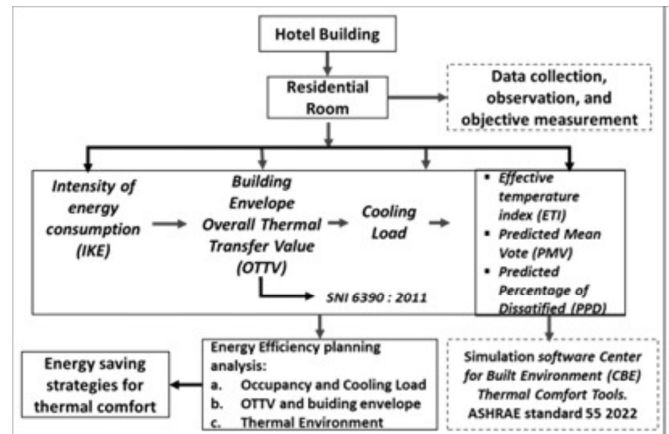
Hotel Building

Residential Room

Data collection, observation, and objective measurement

Intensity of energy consumption (IKE)

Building Envelope Overall Thermal Transfer Value (OTTV)

Cooling Load

- Effective temperature index (ETI)
- Predicted Mean Vote (PMV)
- Predicted Percentage of Dissatisfied (PPD)

SNI 6390 : 2011

Energy Efficiency planning analysis:
a. Occupancy and Cooling Load
b. OTTV and buiding envelope
c. Thermal Environment

Energy saving strategies for thermal comfort

Simulation software Center for Built Environment (CBE) Thermal Comfort Tools. ASHRAE standard 55 2022